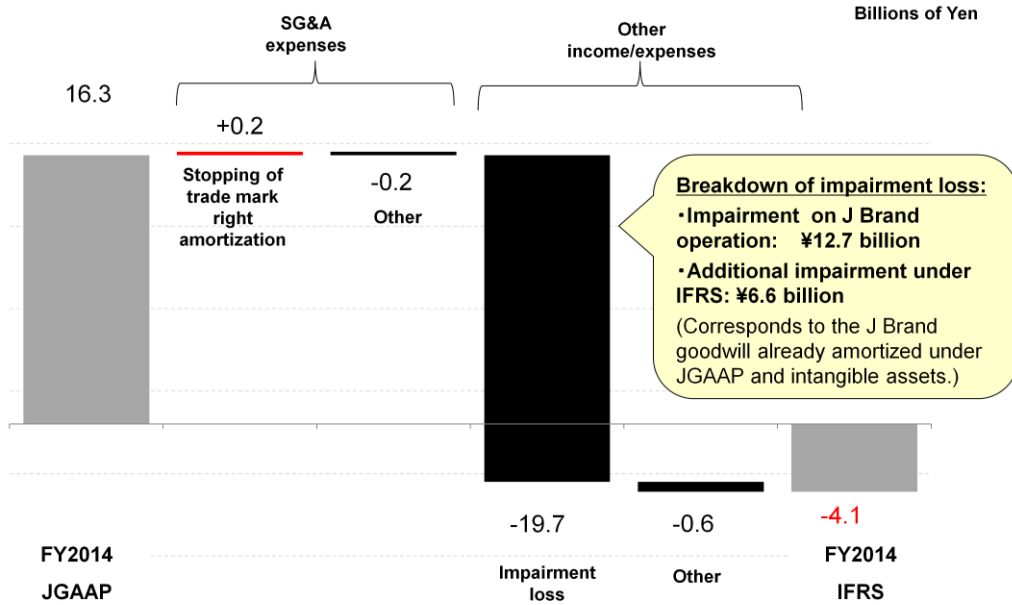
Billions of Yen

SG&A expenses

Other income/expenses

16.3

+0.2

Stopping of trade mark right amortization

-0.2

Other

Breakdown of impairment loss:
・Impairment on J Brand operation: ¥12.7 billion
・Additional impairment under IFRS: ¥6.6 billion
(Corresponds to the J Brand goodwill already amortized under JGAAP and intangible assets.)

-19.7

-0.6

-4.1

FY2014
JGAAP

Impairment loss

Other

FY2014
IFRS